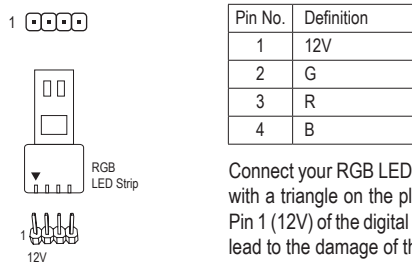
1

RGB LED Strip

1

12V

| Pin No. | Definition |
|---|---|
| 1 | 12V |
| 2 | G |
| 3 | R |
| 4 | B |

Connect your RGB LED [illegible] with a triangle on the pl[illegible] Pin 1 (12V) of the digital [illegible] lead to the damage of th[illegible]